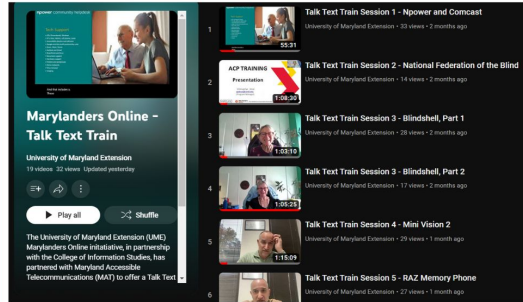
Marylanders Online - Talk Text Train

University of Maryland Extension

19 videos 32 views Updated yesterday

Play all

Shuffle

The University of Maryland Extension (UME) Marylanders Online initiative, in partnership with the College of Information Studies, has partnered with Maryland Accessible Telecommunications (MAT) to offer a Talk Text

1

55:21

Talk Text Train Session 1 - Npower and Comcast

University of Maryland Extension • 33 views • 2 months ago

2

ACP TRAINING

Presentation

1:08:30

Talk Text Train Session 2 - National Federation of the Blind

University of Maryland Extension • 14 views • 2 months ago

3

1:03:10

Talk Text Train Session 3 - Blindshell, Part 1

University of Maryland Extension • 28 views • 2 months ago

4

1:05:25

Talk Text Train Session 3 - Blindshell, Part 2

University of Maryland Extension • 17 views • 2 months ago

5

1:15:09

Talk Text Train Session 4 - Mini Vision 2

University of Maryland Extension • 29 views • 1 month ago

6

Talk Text Train Session 5 - RAZ Memory Phone

University of Maryland Extension • 27 views • 1 month ago